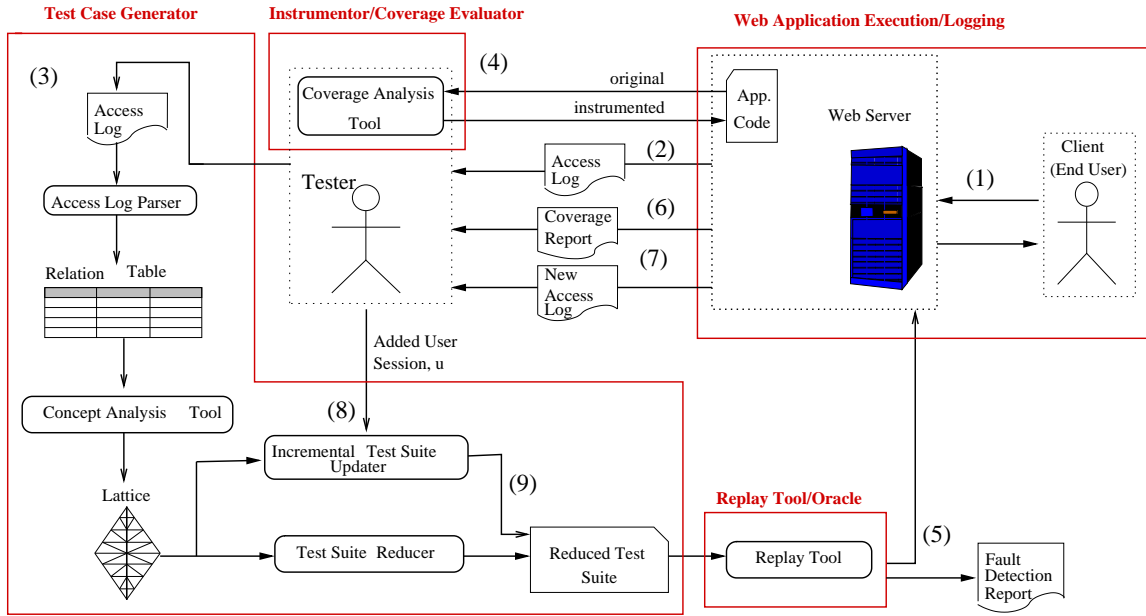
Test Case Generator

Instrumentor/Coverage Evaluator

Web Application Execution/Logging

(3)

Access Log

(4)

Coverage Analysis Tool

original

instrumented

App. Code

Web Server

Access Log

(2)

Tester

Client (End User)

(1)

Access Log Parser

Coverage Report

(6)

Relation Table

New Access Log

(7)

Added User Session, u

Concept Analysis Tool

(8)

Incremental Test Suite Updater

(9)

Lattice

Replay Tool/Oracle

(5)

Test Suite Reducer

Reduced Test Suite

Replay Tool

Fault Detection Report